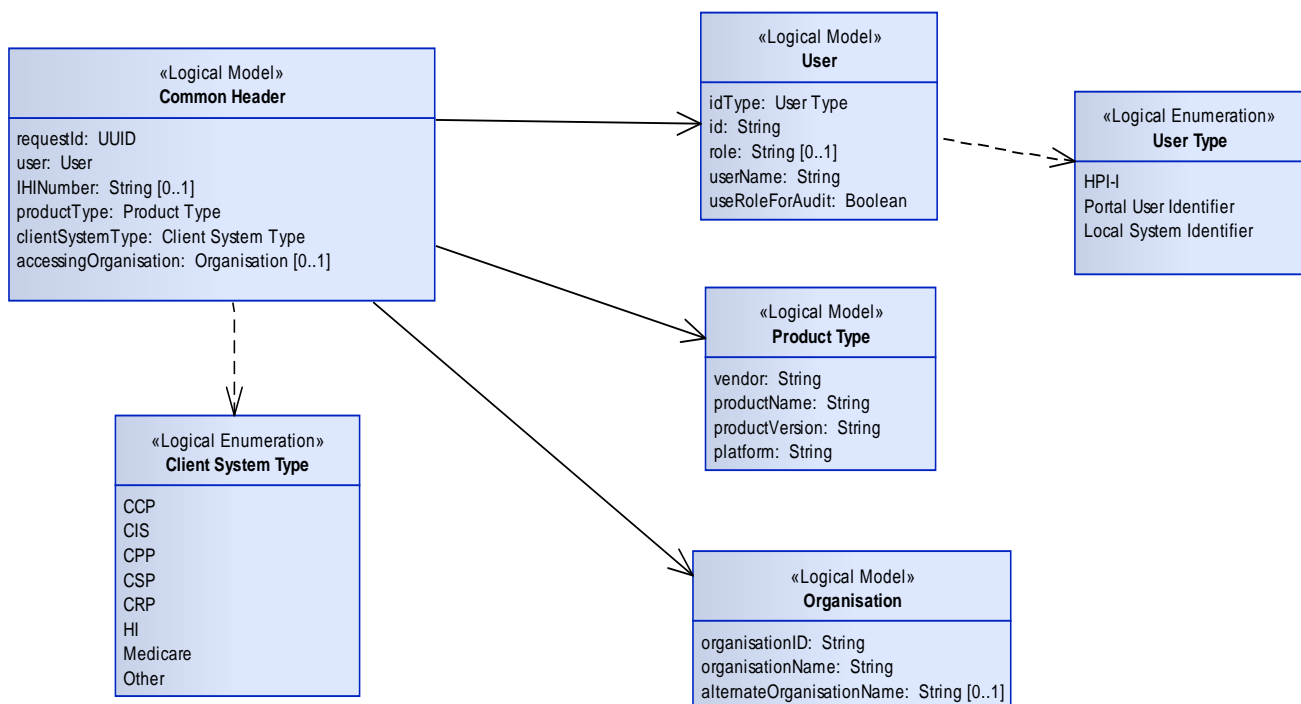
«Logical Model»
**Common Header**

requestId: UUID
user: User
IHINumber: String [0..1]
productType: Product Type
clientSystemType: Client System Type
accessingOrganisation: Organisation [0..1]

«Logical Model»
**User**

idType: User Type
id: String
role: String [0..1]
userName: String
useRoleForAudit: Boolean

«Logical Enumeration»
**User Type**

HPI-I
Portal User Identifier
Local System Identifier

«Logical Model»
**Product Type**

vendor: String
productName: String
productVersion: String
platform: String

«Logical Enumeration»
**Client System Type**

CCP
CIS
CPP
CSP
CRP
HI
Medicare
Other

«Logical Model»
**Organisation**

organisationID: String
organisationName: String
alternateOrganisationName: String [0..1]